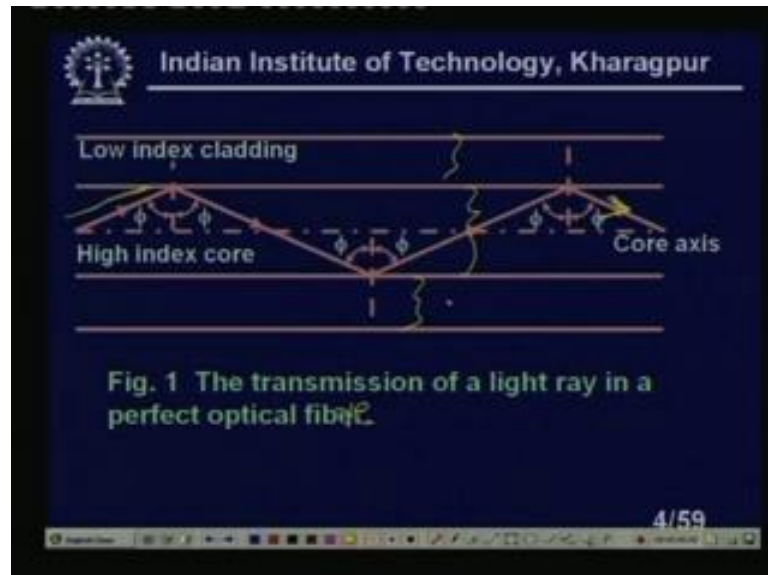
Indian Institute of Technology, Kharagpur

Low index cladding

$\phi$ $\phi$ $\phi$ $\phi$ $\phi$ $\phi$

High index core

Core axis

Fig. 1 The transmission of a light ray in a perfect optical fibre.

4/59